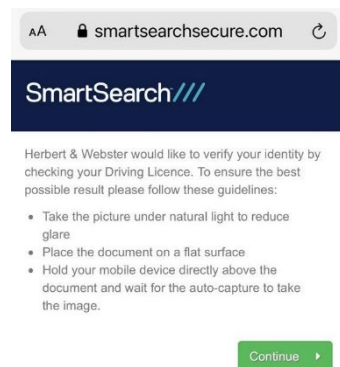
AA smartsearchsecure.com

SmartSearch///

Herbert & Webster would like to verify your identity by checking your Driving Licence. To ensure the best possible result please follow these guidelines:

- Take the picture under natural light to reduce glare
- Place the document on a flat surface
- Hold your mobile device directly above the document and wait for the auto-capture to take the image.

Continue